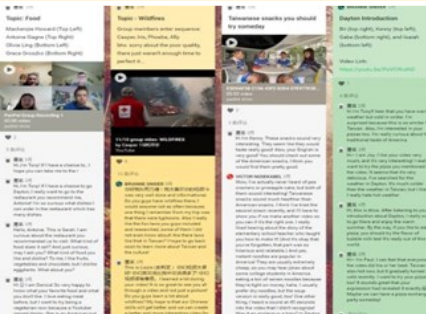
Topic: Food

Mackenzie Howard (Top Left)
Antoine Gagne (Top Right)
Olivia Ling (Bottom Left)
Grace Grosdov (Bottom Right)

Topic - Wildfires

Group members enter sequence: Caspian Iris, Phoebe, Ally

Taiwanese snacks you should try someday

Dayton Introduction

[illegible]

11/10 group video: WILDFIRES by Caspian TGROUP

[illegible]